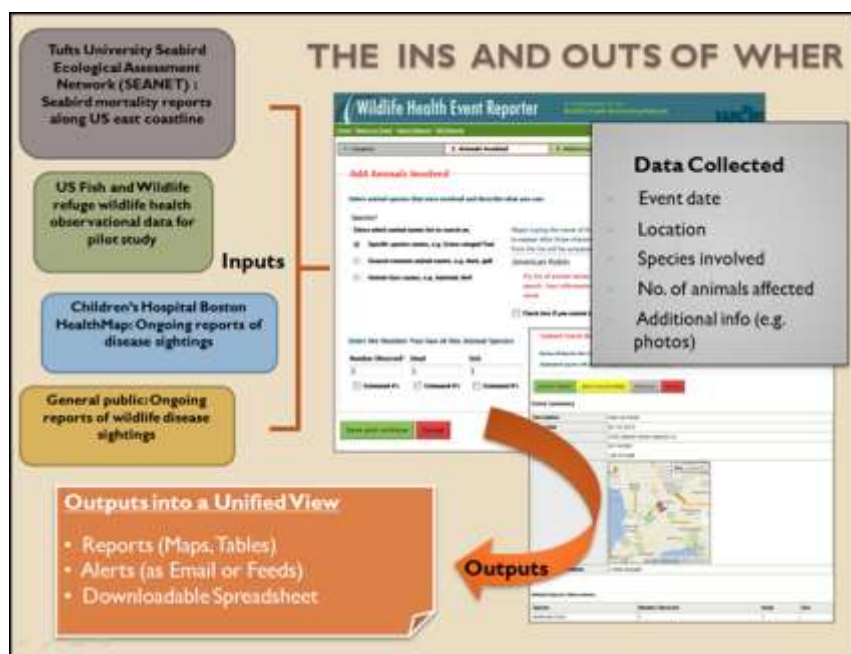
THE INS AND OUTS OF WHER

Tufts University Seabird Ecological Assessment Network (SEANET) : Seabird mortality reports along US east coastline

US Fish and Wildlife refuge wildlife health observational data for pilot study

Children's Hospital Boston HealthMap: Ongoing reports of disease sightings

General public: Ongoing reports of wildlife disease sightings

Inputs

Wildlife Health Event Reporter

Add Animals Involved

Species

Specific species name, e.g. Snow Goose

General common animal name, e.g. duck, gull

American Robin

Save and continue

Cancel

Data Collected

Event date

Location

Species involved

No. of animals affected

Additional info (e.g. photos)

Outputs into a Unified View

• Reports (Maps, Tables)

• Alerts (as Email or Feeds)

• Downloadable Spreadsheet

Outputs